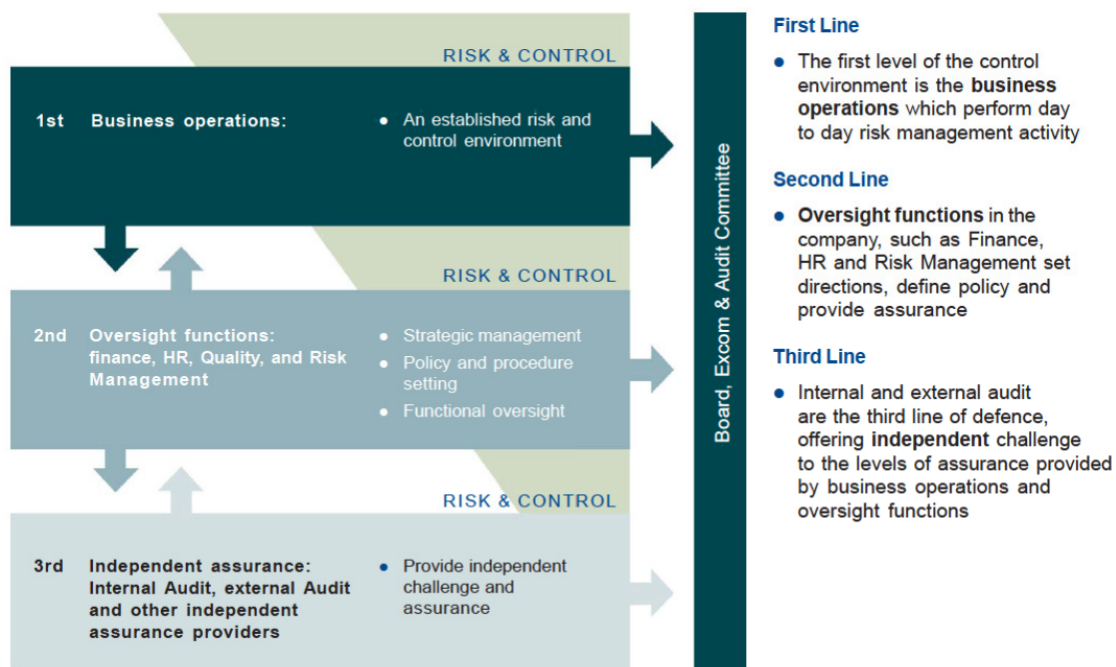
RISK & CONTROL

1st Business operations:

- An established risk and control environment

RISK & CONTROL

2nd Oversight functions: finance, HR, Quality, and Risk Management

- Strategic management
- Policy and procedure setting
- Functional oversight

RISK & CONTROL

3rd Independent assurance: Internal Audit, external Audit and other independent assurance providers

- Provide independent challenge and assurance

Board, Excom & Audit Committee

First Line

- The first level of the control environment is the **business operations** which perform day to day risk management activity

Second Line

- **Oversight functions** in the company, such as Finance, HR and Risk Management set directions, define policy and provide assurance

Third Line

- Internal and external audit are the third line of defence, offering **independent** challenge to the levels of assurance provided by business operations and oversight functions